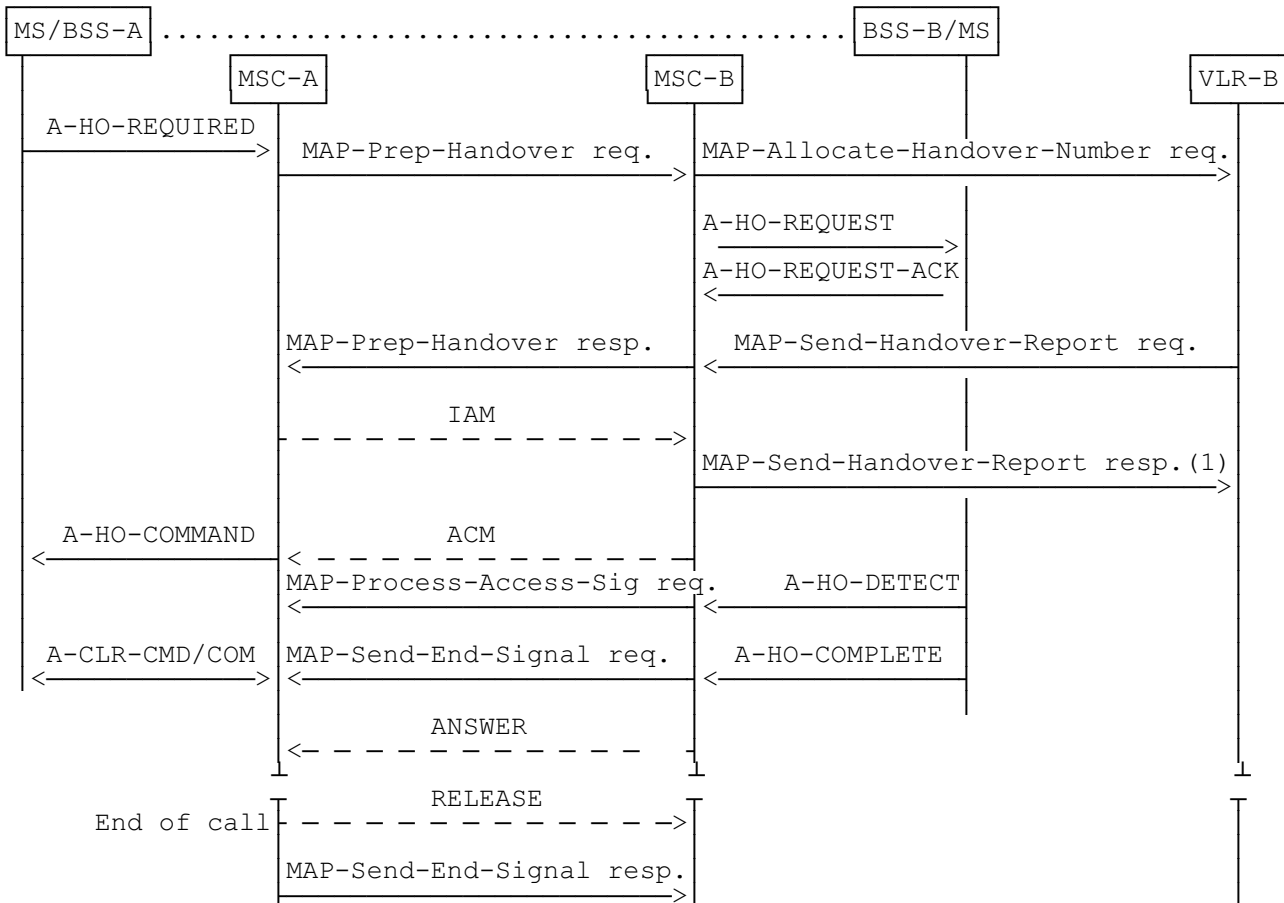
MS/BSS-A ........................................ BSS-B/MS

MSC-A

MSC-B

VLR-B

A-HO-REQUIRED

MAP-Prep-Handover req.

MAP-Allocate-Handover-Number req.

A-HO-REQUEST

A-HO-REQUEST-ACK

MAP-Prep-Handover resp.

MAP-Send-Handover-Report req.

IAM

MAP-Send-Handover-Report resp.(1)

A-HO-COMMAND

ACM

MAP-Process-Access-Sig req.

A-HO-DETECT

A-CLR-CMD/COM

MAP-Send-End-Signal req.

A-HO-COMPLETE

ANSWER

RELEASE

End of call

MAP-Send-End-Signal resp.